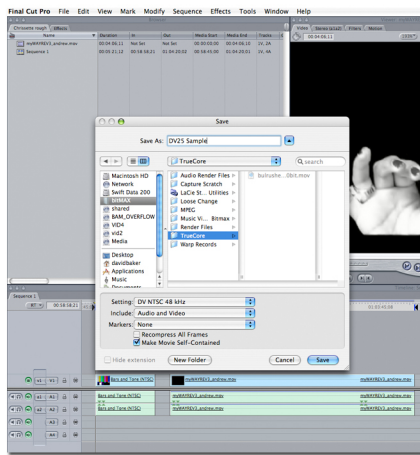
Final Cut Pro File Edit View Mark Modify Sequence Effects Tools Window Help

Chrissette rough Effects

Name Duration In Out Media Start Media End Tracks

myWAYREV3_andrew.mov 00:04:06;11 Not Set Not Set 00:00:00;00 00:04:06;10 1V, 2A

Sequence 1 00:05:21;12 00:58:58;21 01:04:20;02 00:58:00;00 01:04:20;01 1V, 2A

Video Stereo (a1a2) Filters Motion

00:04:06;11

Save

Save As: DV25 Sample

TrueCore

search

Macintosh HD
Network
Swift Data 200
bitRAX
shared
BAM_OVERFLOW
VID4
vid2
Media
Desktop
davidbaker
Applications
Music
Documents

Audio Render Files
Capture Scratch
LaCie St... Utilities
Loose Change
MPEG
Music Vi... Bitmax
Render Files
TrueCore
Warp Records

bulrushe...0bit.mov

Setting: DV NTSC 48 kHz

Include: Audio and Video

Markers: None

Recompress All Frames

Make Movie Self-Contained

Hide extension

New Folder

Cancel

Save

Sequence 1

00:58:58;21

01:03:43;08

v1 V1

a1 A1

a2 A2

A3

A4

Bars and Tone (NTSC)

myWAYREV3_andrew.mov

myWAYREV3_andrew.mov

Bars and Tone (NTSC)

myWAYREV3_andrew.mov

myWAYREV3_andrew.mov

Bars and Tone (NTSC)

myWAYREV3_andrew.mov

myWAYREV3_andrew.mov